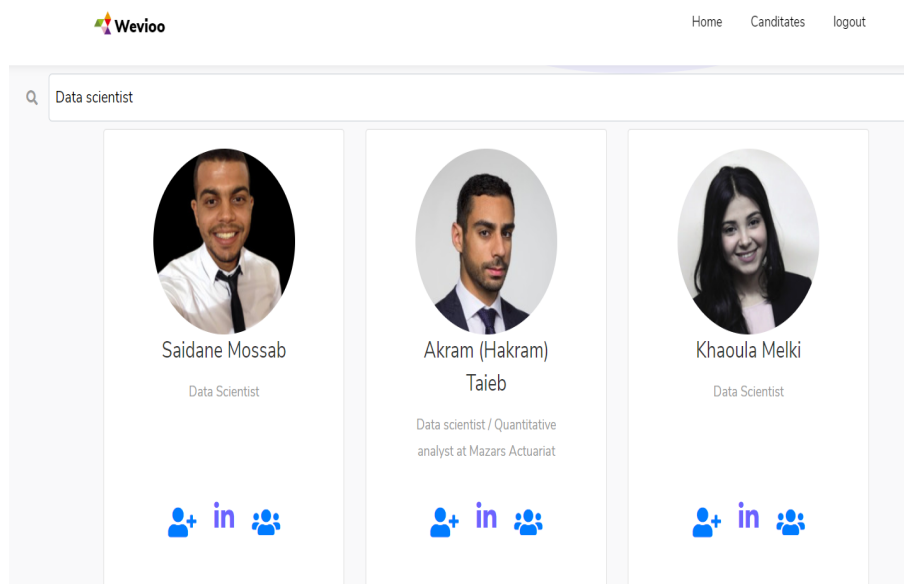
Wevioo

Home Canditates logout

Data scientist

Saidane Mossab

Data Scientist

in

Akram (Hakram) Taieb

Data scientist / Quantitative analyst at Mazars Actuariat

in

Khaoula Melki

Data Scientist

in